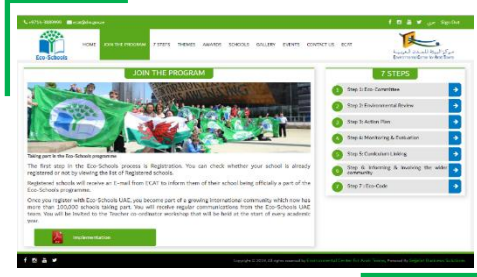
+971 4 - 3889999 email@ekp.ae
Sign Out
عربي
Eco-Schools
HOME JOIN THE PROGRAM 7 STEPS THEMES AWARDS SCHOOLS GALLERY EVENTS CONTACT US ECAT
Emirates Environmental Group
JOIN THE PROGRAM
Taking part in the Eco-Schools programme
The first step in the Eco-Schools process is Registration. You can check whether your school is already registered or not by viewing the list of Registered schools.
Registered schools will receive an E-mail from EKAT to inform them of their school being officially a part of the Eco-Schools programme.
Once you register with Eco-Schools UAE, you become part of a growing international community which now has more than 100,000 schools taking part. You will receive regular communications from the Eco-Schools UAE team. You will be invited to the Teacher co-ordinator workshop that will be held at the start of every academic year.
Implementation
7 STEPS
1 Step 1: Eco-Committee
2 Step 2: Environmental Review
3 Step 3: Action Plan
4 Step 4: Monitoring & Evaluation
5 Step 5: Curriculum Linking
6 Step 6: Informing & Involving the wider community
7 Step 7: Eco-Code
Copyright © 2016. All rights reserved by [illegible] Powered by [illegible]